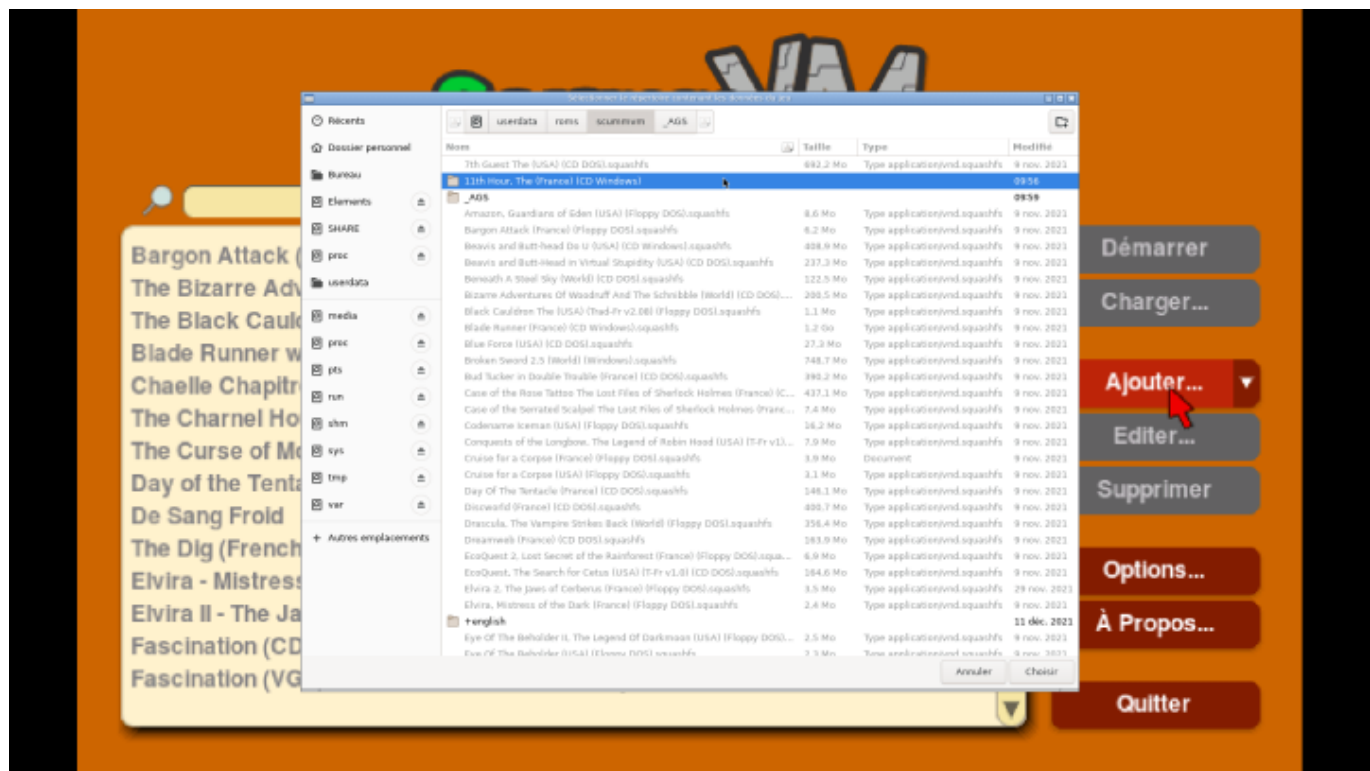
Sélectionnez le répertoire contenant les données du jeu

Récents
Dossier personnel
Bureau
Elements
SHARE
proc
userdata
media
proc
pts
run
shm
sys
tmp
var
+ Autres emplacements

userdata | roms | scummvm | _AGS

| Nom | Taille | Type | Modifié |
|---|---|---|---|
| 7th Guest The (USA) (CD DOS).squashfs | 692,2 Mo | Type application/vnd.squashfs | 9 nov. 2021 |
| 11th Hour, The (France) (CD Windows) | | | 09:58 |
| _AGS | | | 09:59 |
| Amazon, Guardians of Eden (USA) (Floppy DOS).squashfs | 8,6 Mo | Type application/vnd.squashfs | 9 nov. 2021 |
| Bargon Attack (France) (Floppy DOS).squashfs | 6,2 Mo | Type application/vnd.squashfs | 9 nov. 2021 |
| Beavis and Butt-head Do U (USA) (CD Windows).squashfs | 408,9 Mo | Type application/vnd.squashfs | 9 nov. 2021 |
| Beavis and Butt-Head in Virtual Stupidity (USA) (CD DOS).squashfs | 237,3 Mo | Type application/vnd.squashfs | 9 nov. 2021 |
| Beneath A Steel Sky (World) (CD DOS).squashfs | 122,5 Mo | Type application/vnd.squashfs | 9 nov. 2021 |
| Bizarre Adventures Of Woodruff And The Schnibble (World) (CD DOS)... | 200,5 Mo | Type application/vnd.squashfs | 9 nov. 2021 |
| Black Cauldron The (USA) (Trad-Fr v2.00) (Floppy DOS).squashfs | 1,1 Mo | Type application/vnd.squashfs | 9 nov. 2021 |
| Blade Runner (France) (CD Windows).squashfs | 1,2 Go | Type application/vnd.squashfs | 9 nov. 2021 |
| Blue Force (USA) (CD DOS).squashfs | 27,3 Mo | Type application/vnd.squashfs | 9 nov. 2021 |
| Broken Sword 2.5 (World) (Windows).squashfs | 748,7 Mo | Type application/vnd.squashfs | 9 nov. 2021 |
| Bud Tucker in Double Trouble (France) (CD DOS).squashfs | 390,2 Mo | Type application/vnd.squashfs | 9 nov. 2021 |
| Case of the Rose Tattoo The Lost Files of Sherlock Holmes (France) (C... | 437,1 Mo | Type application/vnd.squashfs | 9 nov. 2021 |
| Case of the Serrated Scalpel The Lost Files of Sherlock Holmes (Franc... | 7,4 Mo | Type application/vnd.squashfs | 9 nov. 2021 |
| Codename Iceman (USA) (Floppy DOS).squashfs | 16,2 Mo | Type application/vnd.squashfs | 9 nov. 2021 |
| Conquests of the Longbow, The Legend of Robin Hood (USA) (T-Fr v1)... | 7,9 Mo | Type application/vnd.squashfs | 9 nov. 2021 |
| Cruise for a Corpse (France) (Floppy DOS).squashfs | 3,9 Mo | Document | 9 nov. 2021 |
| Cruise for a Corpse (USA) (Floppy DOS).squashfs | 3,1 Mo | Type application/vnd.squashfs | 9 nov. 2021 |
| Day Of The Tentacle (France) (CD DOS).squashfs | 146,1 Mo | Type application/vnd.squashfs | 9 nov. 2021 |
| Discworld (France) (CD DOS).squashfs | 400,7 Mo | Type application/vnd.squashfs | 9 nov. 2021 |
| Drascula, The Vampire Strikes Back (World) (Floppy DOS).squashfs | 356,4 Mo | Type application/vnd.squashfs | 9 nov. 2021 |
| Dreamweb (France) (CD DOS).squashfs | 163,9 Mo | Type application/vnd.squashfs | 9 nov. 2021 |
| EcoQuest 2, Lost Secret of the Rainforest (France) (Floppy DOS).squa... | 6,9 Mo | Type application/vnd.squashfs | 9 nov. 2021 |
| EcoQuest, The Search for Cetus (USA) (T-Fr v1.0) (CD DOS).squashfs | 164,6 Mo | Type application/vnd.squashfs | 9 nov. 2021 |
| Elvira 2, The Jaws of Cerberus (France) (Floppy DOS).squashfs | 3,5 Mo | Type application/vnd.squashfs | 29 nov. 2021 |
| Elvira, Mistress of the Dark (France) (Floppy DOS).squashfs | 2,4 Mo | Type application/vnd.squashfs | 9 nov. 2021 |
| +english | | | 11 déc. 2021 |
| Eye Of The Beholder II, The Legend Of Darkmoon (USA) (Floppy DOS)... | 2,5 Mo | Type application/vnd.squashfs | 9 nov. 2021 |
| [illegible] | | | |

Annuler
Choisir

Bargon Attack (
The Bizarre Adv
The Black Caul
Blade Runner w
Chaelle Chapitr
The Charnel Ho
The Curse of M
Day of the Tenta
De Sang Froid
The Dig (French
Elvira - Mistres
Elvira II - The Ja
Fascination (CD
Fascination (VG

Démarrer
Charger...
Ajouter...
Editer...
Supprimer
Options...
À Propos...
Quitter